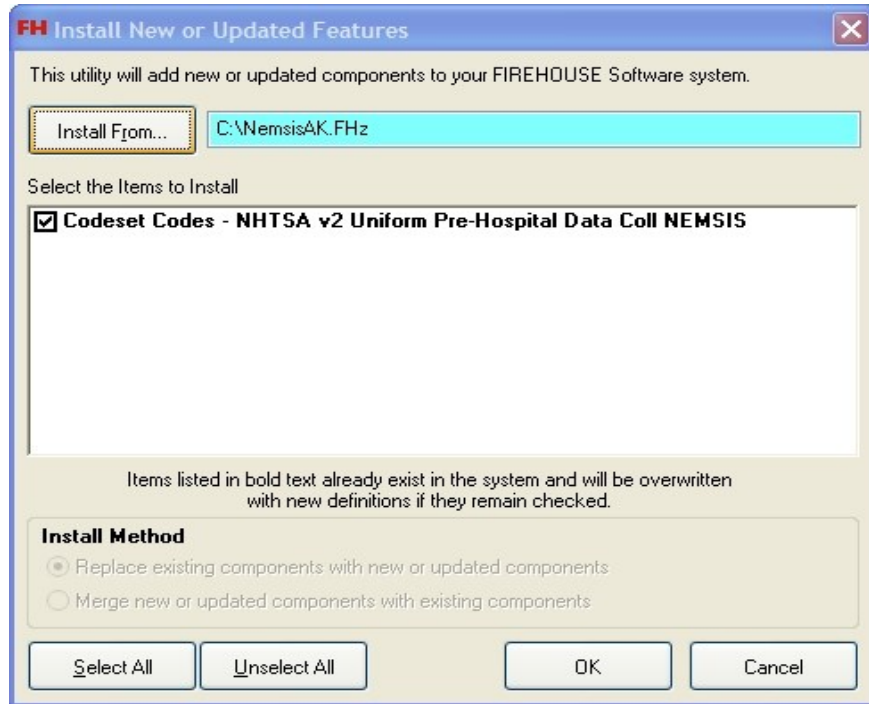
FH Install New or Updated Features

This utility will add new or updated components to your FIREHOUSE Software system.

Install From...

C:\NemsisAK.FHz

Select the Items to Install

☑ Codeset Codes - NHTSA v2 Uniform Pre-Hospital Data Coll NEMSIS

Items listed in bold text already exist in the system and will be overwritten with new definitions if they remain checked.

Install Method

Replace existing components with new or updated components

Merge new or updated components with existing components

Select All

Unselect All

OK

Cancel